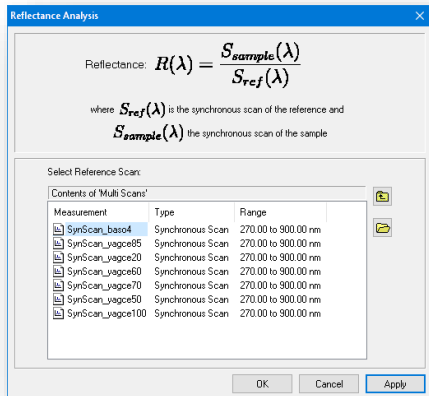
Reflectance Analysis

Reflectance: $R(\lambda) = \frac{S_{sample}(\lambda)}{S_{ref}(\lambda)}$

where $S_{ref}(\lambda)$ is the synchronous scan of the reference and

$S_{sample}(\lambda)$ the synchronous scan of the sample

Select Reference Scan:

Contents of 'Multi Scans'

| Measurement | Type | Range |
|---|---|---|
| SynScan_baso4 | Synchronous Scan | 270.00 to 900.00 nm |
| SynScan_yagce85 | Synchronous Scan | 270.00 to 900.00 nm |
| SynScan_yagce20 | Synchronous Scan | 270.00 to 900.00 nm |
| SynScan_yagce60 | Synchronous Scan | 270.00 to 900.00 nm |
| SynScan_yagce70 | Synchronous Scan | 270.00 to 900.00 nm |
| SynScan_yagce50 | Synchronous Scan | 270.00 to 900.00 nm |
| SynScan_yagce100 | Synchronous Scan | 270.00 to 900.00 nm |

OK Cancel Apply